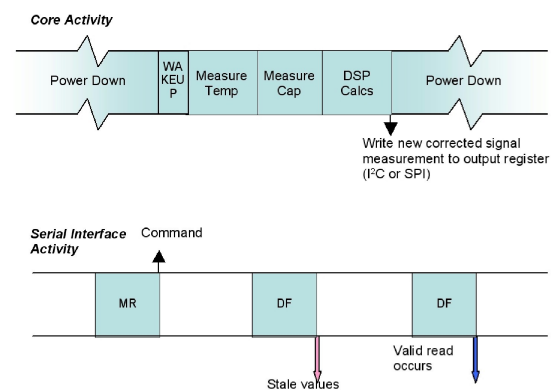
Core Activity

Power Down

WA KEU P

Measure Temp

Measure Cap

DSP Calcs

Power Down

Write new corrected signal measurement to output register ($I^2C$ or SPI)

Serial Interface Activity

Command

MR

DF

DF

Valid read occurs

Stale values